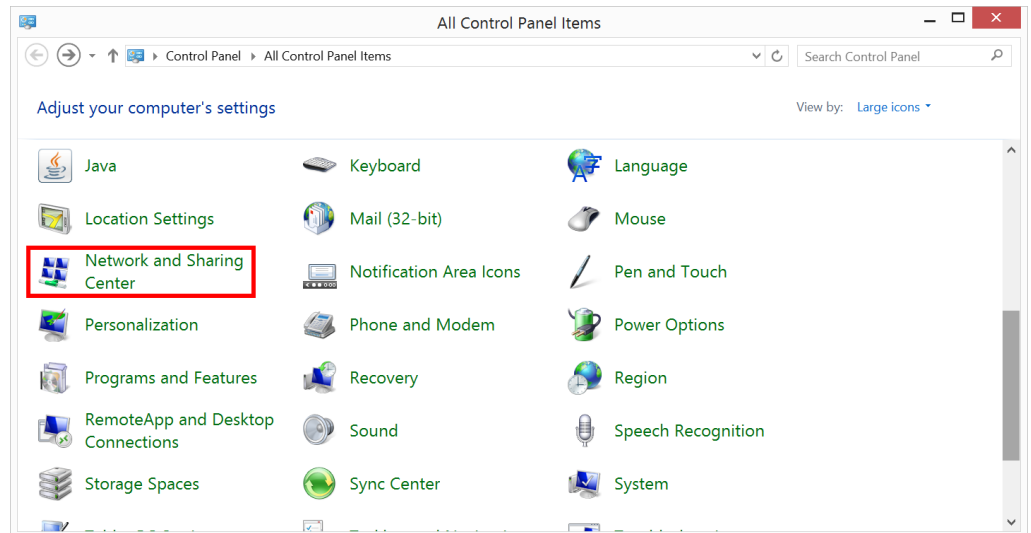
All Control Panel Items

Control Panel ▸ All Control Panel Items

Search Control Panel

Adjust your computer's settings

View by: Large icons ▾

Java

Keyboard

Language

Location Settings

Mail (32-bit)

Mouse

Network and Sharing Center

Notification Area Icons

Pen and Touch

Personalization

Phone and Modem

Power Options

Programs and Features

Recovery

Region

RemoteApp and Desktop Connections

Sound

Speech Recognition

Storage Spaces

Sync Center

System

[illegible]

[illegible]

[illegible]